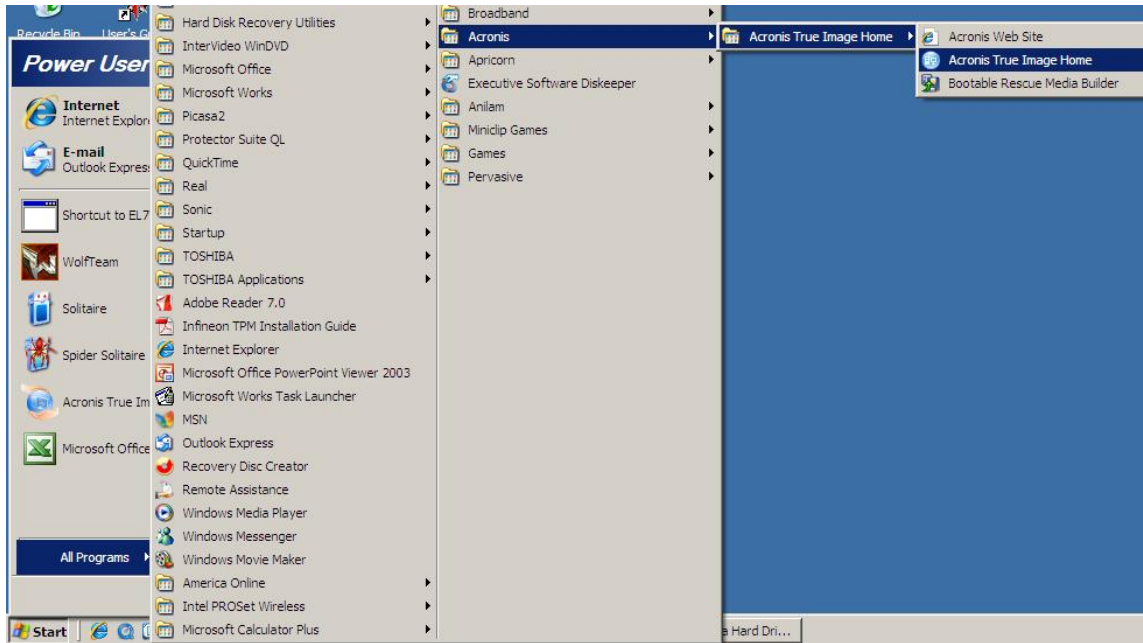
Recycle Bin
User's G

Power User

Internet
Internet Explor

E-mail
Outlook Expres

Shortcut to EL7

WolfTeam

Solitaire

Spider Solitaire

Acronis True Im

Microsoft Office

All Programs

Start

Hard Disk Recovery Utilities
InterVideo WinDVD
Microsoft Office
Microsoft Works
Picasa2
Protector Suite QL
QuickTime
Real
Sonic
Startup
TOSHIBA
TOSHIBA Applications
Adobe Reader 7.0
Infineon TPM Installation Guide
Internet Explorer
Microsoft Office PowerPoint Viewer 2003
Microsoft Works Task Launcher
MSN
Outlook Express
Recovery Disc Creator
Remote Assistance
Windows Media Player
Windows Messenger
Windows Movie Maker
America Online
Intel PROSet Wireless
Microsoft Calculator Plus

Broadband
Acronis
Apricorn
Executive Software Diskeeper
Anilam
Miniclip Games
Games
Pervasive

Acronis True Image Home

Acronis Web Site
Acronis True Image Home
Bootable Rescue Media Builder

e Hard Dri...